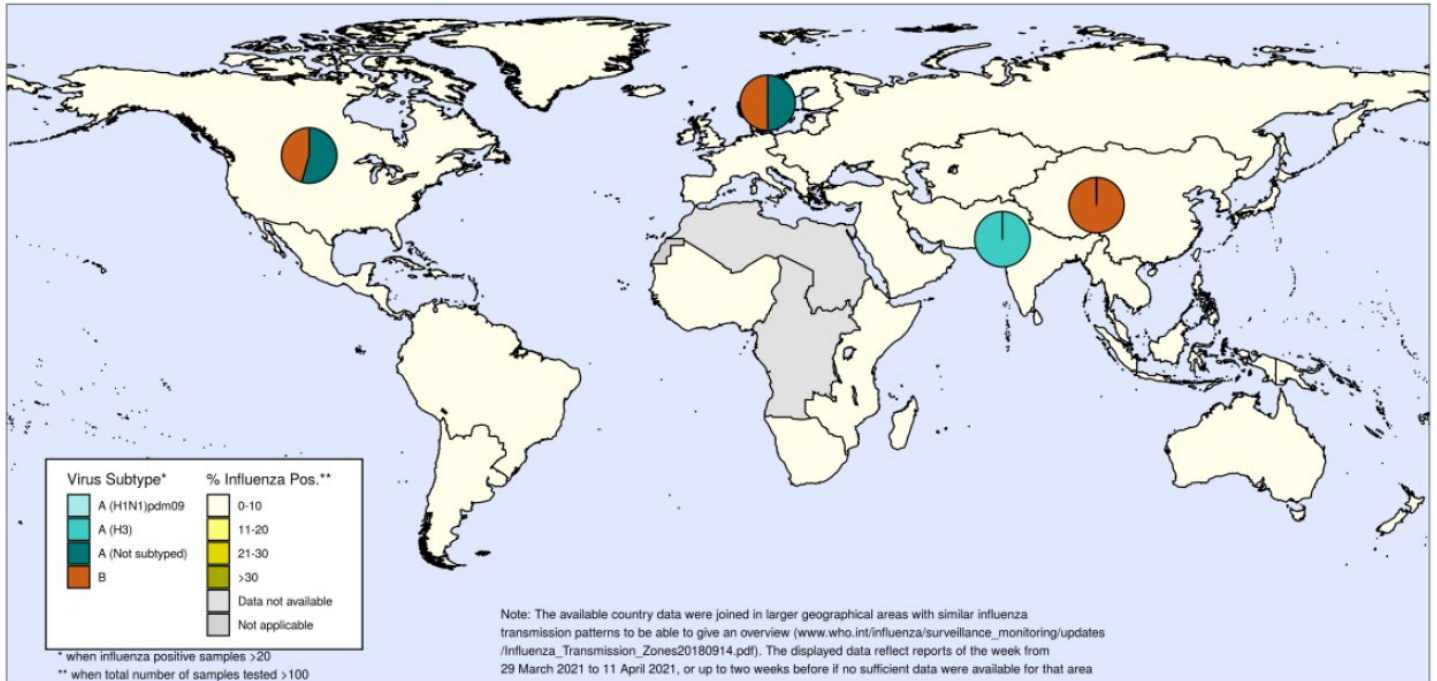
Virus Subtype*
A (H1N1)pdm09
A (H3)
A (Not subtyped)
B

% Influenza Pos.**
0-10
11-20
21-30
>30
Data not available
Not applicable

* when influenza positive samples >20
** when total number of samples tested >100

Note: The available country data were joined in larger geographical areas with similar influenza transmission patterns to be able to give an overview (www.who.int/influenza/surveillance_monitoring/updates /Influenza_Transmission_Zones20180914.pdf). The displayed data reflect reports of the week from 29 March 2021 to 11 April 2021, or up to two weeks before if no sufficient data were available for that area